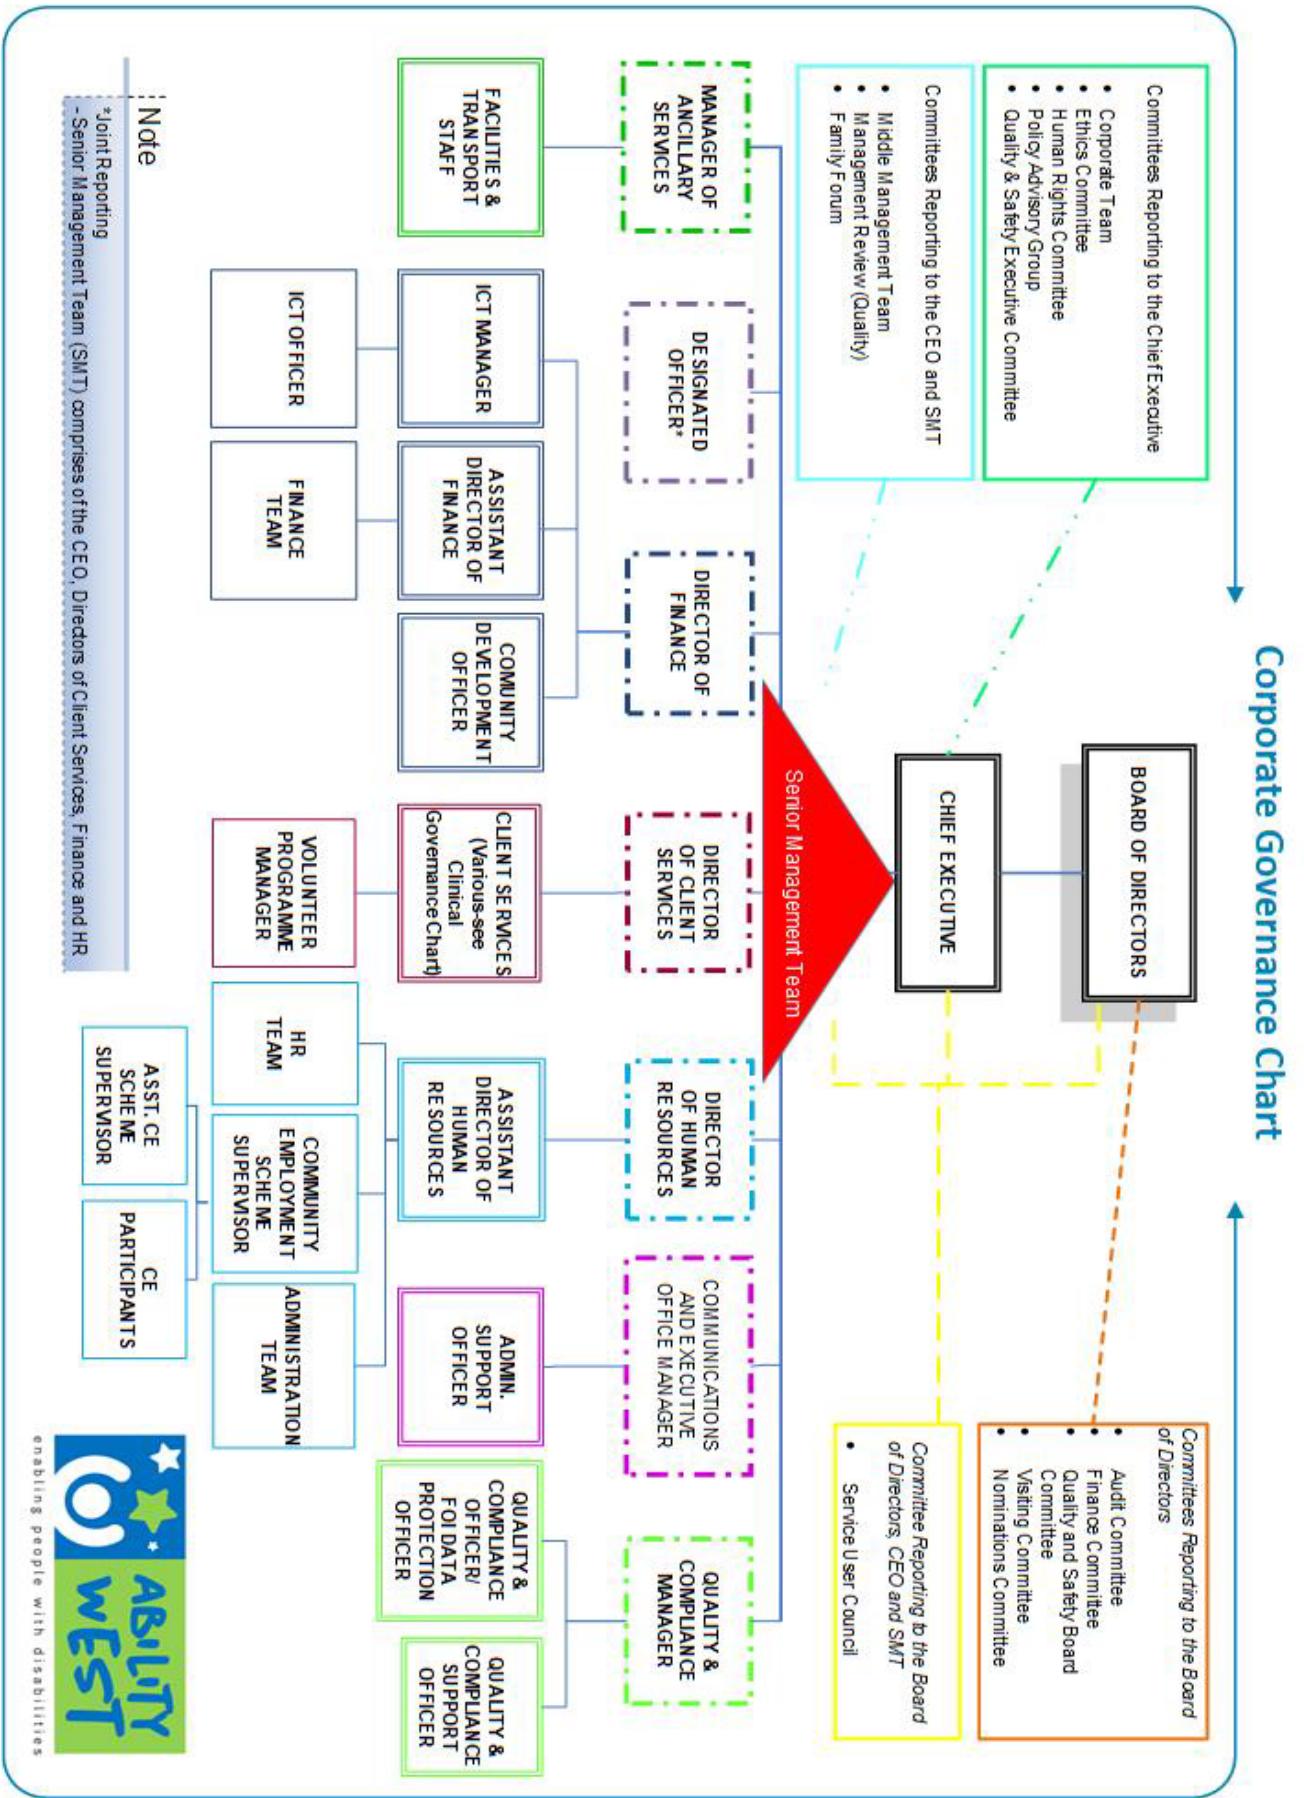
Corporate Governance Chart

BOARD OF DIRECTORS

CHIEF EXECUTIVE

Senior Management Team

Committees Reporting to the Chief Executive
- Corporate Team
- Ethics Committee
- Human Rights Committee
- Policy Advisory Group
- Quality & Safety Executive Committee

Committees Reporting to the CEO and SMT
- Middle Management Team
- Management Review (Quality)
- Family Forum

Committees Reporting to the Board of Directors
- Audit Committee
- Finance Commitee
- Quality and Safety Board Committee
- Visiting Committee
- Nominations Committee

Committee Reporting to the Board of Directors, CEO and SMT
- Service User Council

MANAGER OF ANCILLARY SERVICES

FACILITIES & TRANSPORT STAFF

DESIGNATED OFFICER*

DIRECTOR OF FINANCE

ICT MANAGER

ICT OFFICER

ASSISTANT DIRECTOR OF FINANCE

FINANCE TEAM

COMMUNITY DEVELOPMENT OFFICER

DIRECTOR OF CLIENT SERVICES

CLIENT SERVICES (Various-see Clinical Governance Chart)

VOLUNTEER PROGRAMME MANAGER

DIRECTOR OF HUMAN RESOURCES

ASSISTANT DIRECTOR OF HUMAN RESOURCES

HR TEAM

COMMUNITY EMPLOYMENT SCHEME SUPERVISOR

ASST. CE SCHEME SUPERVISOR

CE PARTICIPANTS

ADMINISTRATION TEAM

COMMUNICATIONS AND EXECUTIVE OFFICE MANAGER

ADMIN. SUPPORT OFFICER

QUALITY & COMPLIANCE MANAGER

QUALITY & COMPLIANCE OFFICER/ FOI/ DATA PROTECTION OFFICER

QUALITY & COMPLIANCE SUPPORT OFFICER

Note
*Joint Reporting
- Senior Management Team (SMT) comprises of the CEO, Directors of Client Services, Finance and HR

ABILITY WEST
enabling people with disabilities